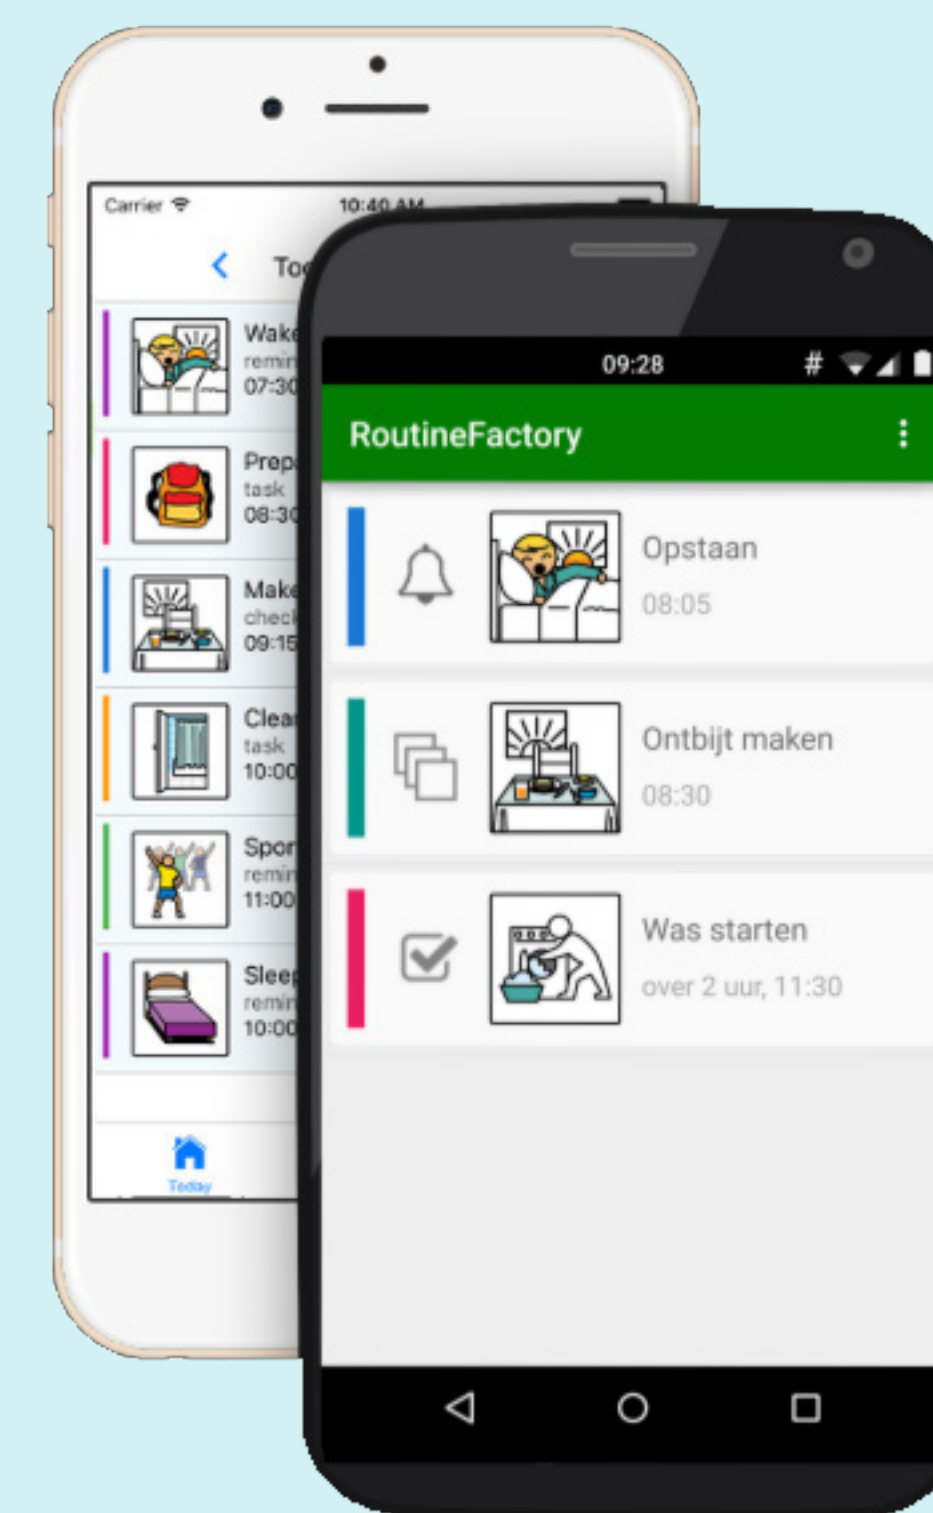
Carrier
10:40 AM
To
Wake
remin
07:30
Prep
task
08:30
Make
check
09:15
Clea
task
10:00
Spor
remin
11:00
Sleep
remin
10:00
Today

09:28
#
RoutineFactory
Opstaan
08:05
Ontbijt maken
08:30
Was starten
over 2 uur, 11:30